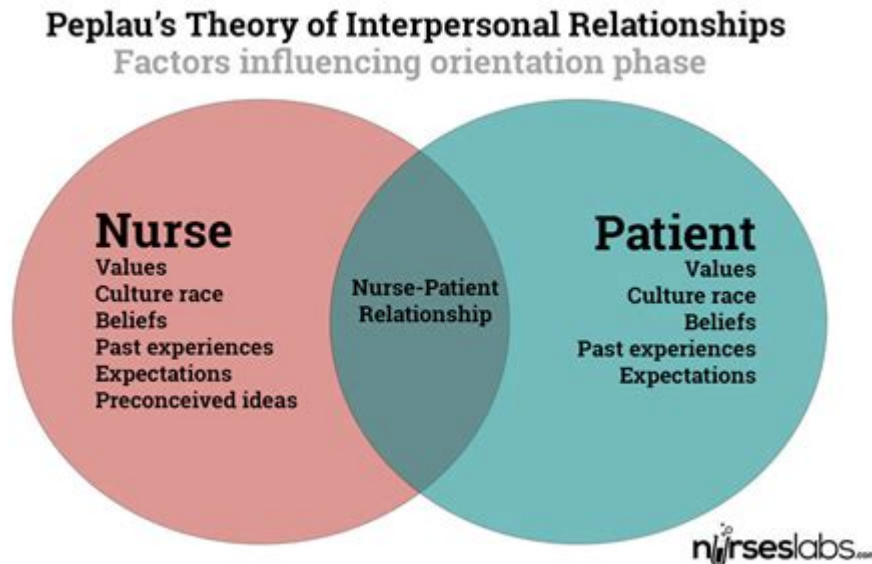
Peplau's Theory of Interpersonal Relationships
Factors influencing orientation phase

Nurse
Values
Culture race
Beliefs
Past experiences
Expectations
Preconceived ideas

Nurse-Patient Relationship

Patient
Values
Culture race
Beliefs
Past experiences
Expectations

nurseslabs.com